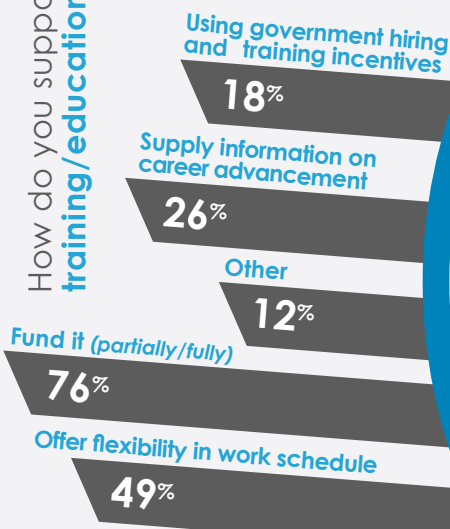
How do you suppo
training/educatio

Using government hiring and training incentives
18%

Supply information on career advancement
26%

Other
12%

Fund it (partially/fully)
76%

Offer flexibility in work schedule
49%